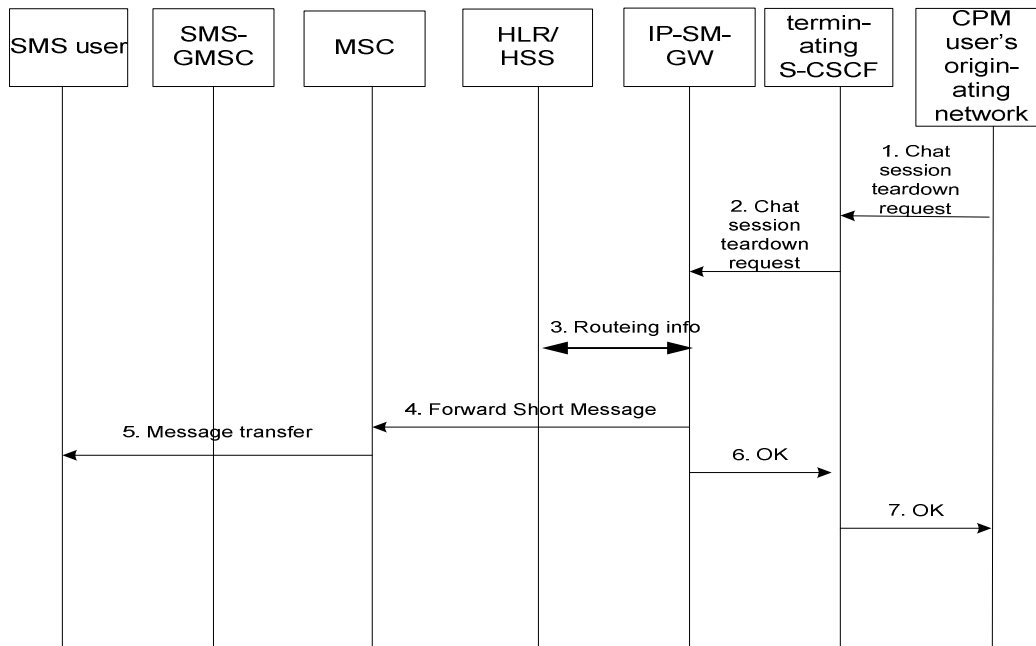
SMS user

SMS-GMSC

MSC

HLR/HSS

IP-SM-GW

terminating S-CSCF

CPM user's originating network

1. Chat session teardown request

2. Chat session teardown request

3. Routeing info

4. Forward Short Message

5. Message transfer

6. OK

7. OK